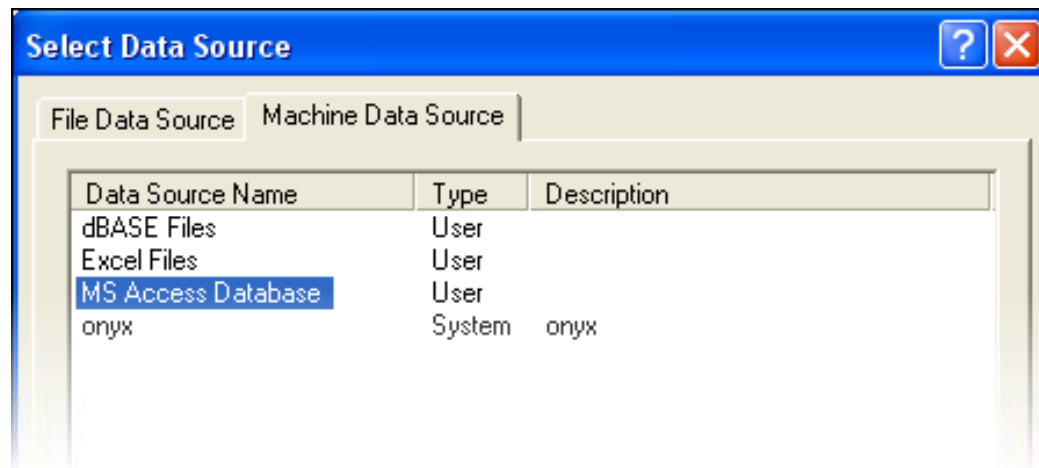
Select Data Source

?

File Data Source | Machine Data Source

| Data Source Name | Type | Description |
|---|---|---|
| dBASE Files | User | |
| Excel Files | User | |
| MS Access Database | User | |
| onyx | System | onyx |